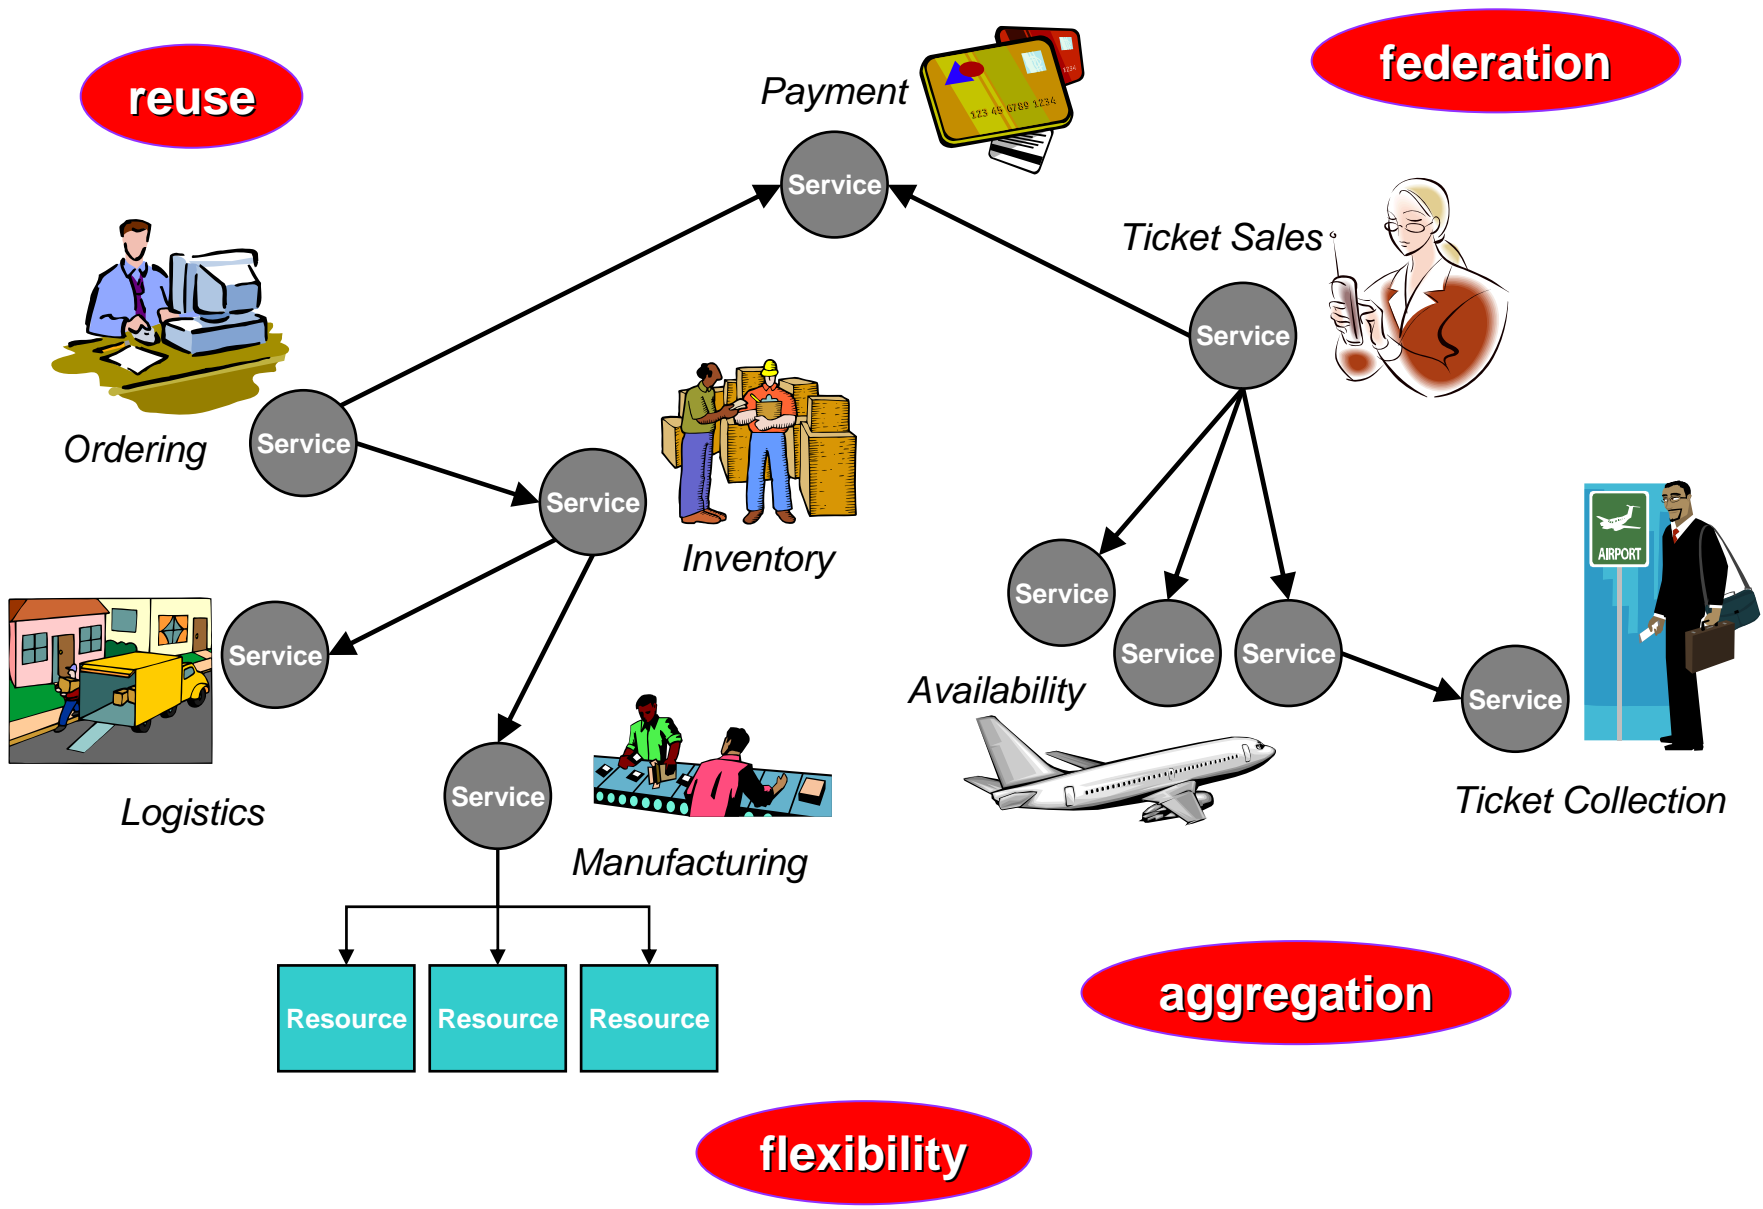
reuse

Payment

123 45 6789 1234

1234

Service

federation

Ticket Sales

Service

Ordering

Service

Service

Inventory

Service

Service

Service

Service

Service

Availability

AIRPORT

Service

Logistics

Service

Manufacturing

Ticket Collection

Resource

Resource

Resource

aggregation

flexibility